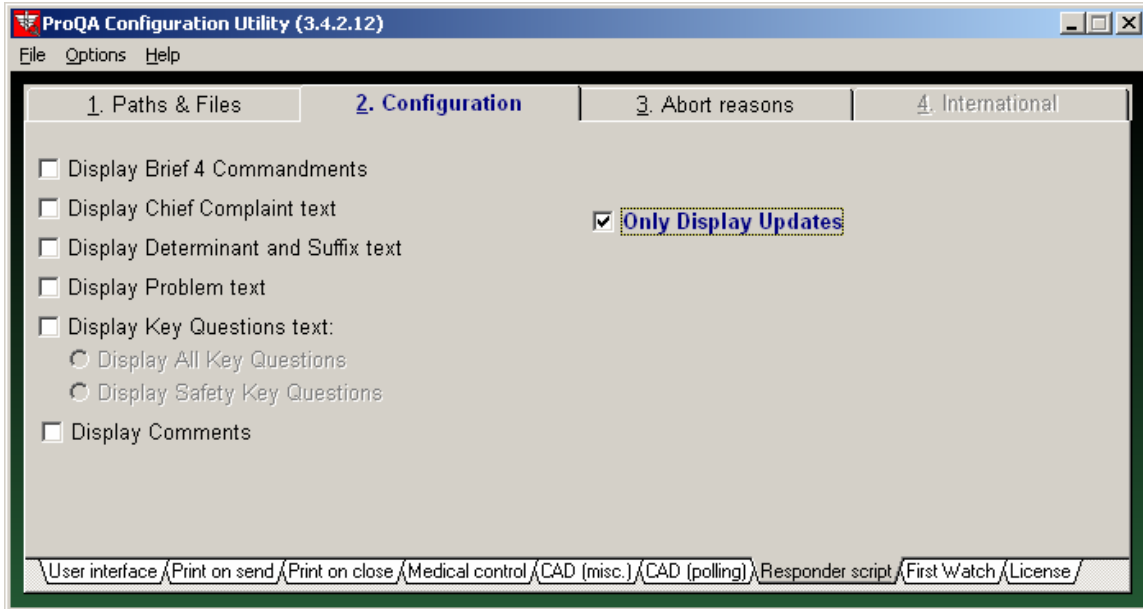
ProQA Configuration Utility (3.4.2.12)

File Options Help

1. Paths & Files | 2. Configuration | 3. Abort reasons | 4. International

☐ Display Brief 4 Commandments
☐ Display Chief Complaint text
☐ Display Determinant and Suffix text
☐ Display Problem text
☐ Display Key Questions text:
○ Display All Key Questions
○ Display Safety Key Questions
☐ Display Comments

☑ Only Display Updates

User interface | Print on send | Print on close | Medical control | CAD (misc.) | CAD (polling) | Responder script | First Watch | License